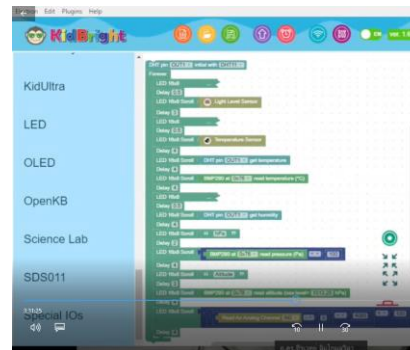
Edit Plugins Help

KidBright

vel 1.0

KidUltra

LED

OLED

OpenKB

Science Lab

SDS011

Special IOs

DHT pin OUT1 initial with DHT11

Forever

LED 16x8 Scroll

Delay

LED 16x8 Scroll Light Level Sensor

Delay

LED 16x8 Scroll

Delay

LED 16x8 Scroll Temperature Sensor

Delay

LED 16x8 Scroll DHT pin OUT1 get temperature

Delay

LED 16x8 Scroll BMP280 at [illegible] read temperature (°C)

Delay

LED 16x8 Scroll

Delay

LED 16x8 Scroll DHT pin OUT1 get humidity

Delay

LED 16x8 Scroll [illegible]

Delay

LED 16x8 Scroll BMP280 at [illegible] read pressure (Pa)

Delay

LED 16x8 Scroll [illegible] Altitude

Delay

LED 16x8 Scroll BMP280 at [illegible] read altitude (sea level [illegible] hPa)

Delay

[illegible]

3:11:25